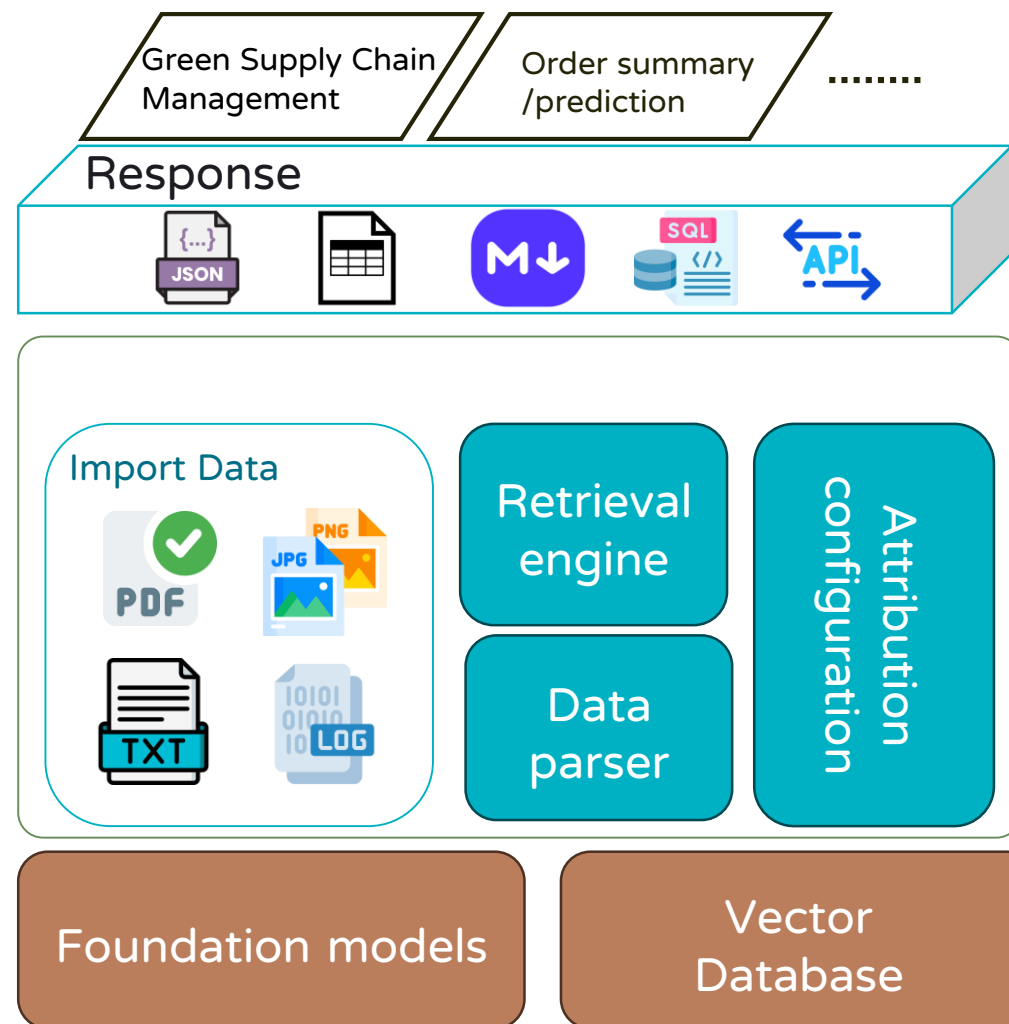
Green Supply Chain Management

Order summary /prediction

........

Response

{...} JSON

SQL

API

Import Data

PDF

PNG

JPG

TXT

10101 01010 10 LOG

Retrieval engine

Data parser

Attribution configuration

Foundation models

Vector Database